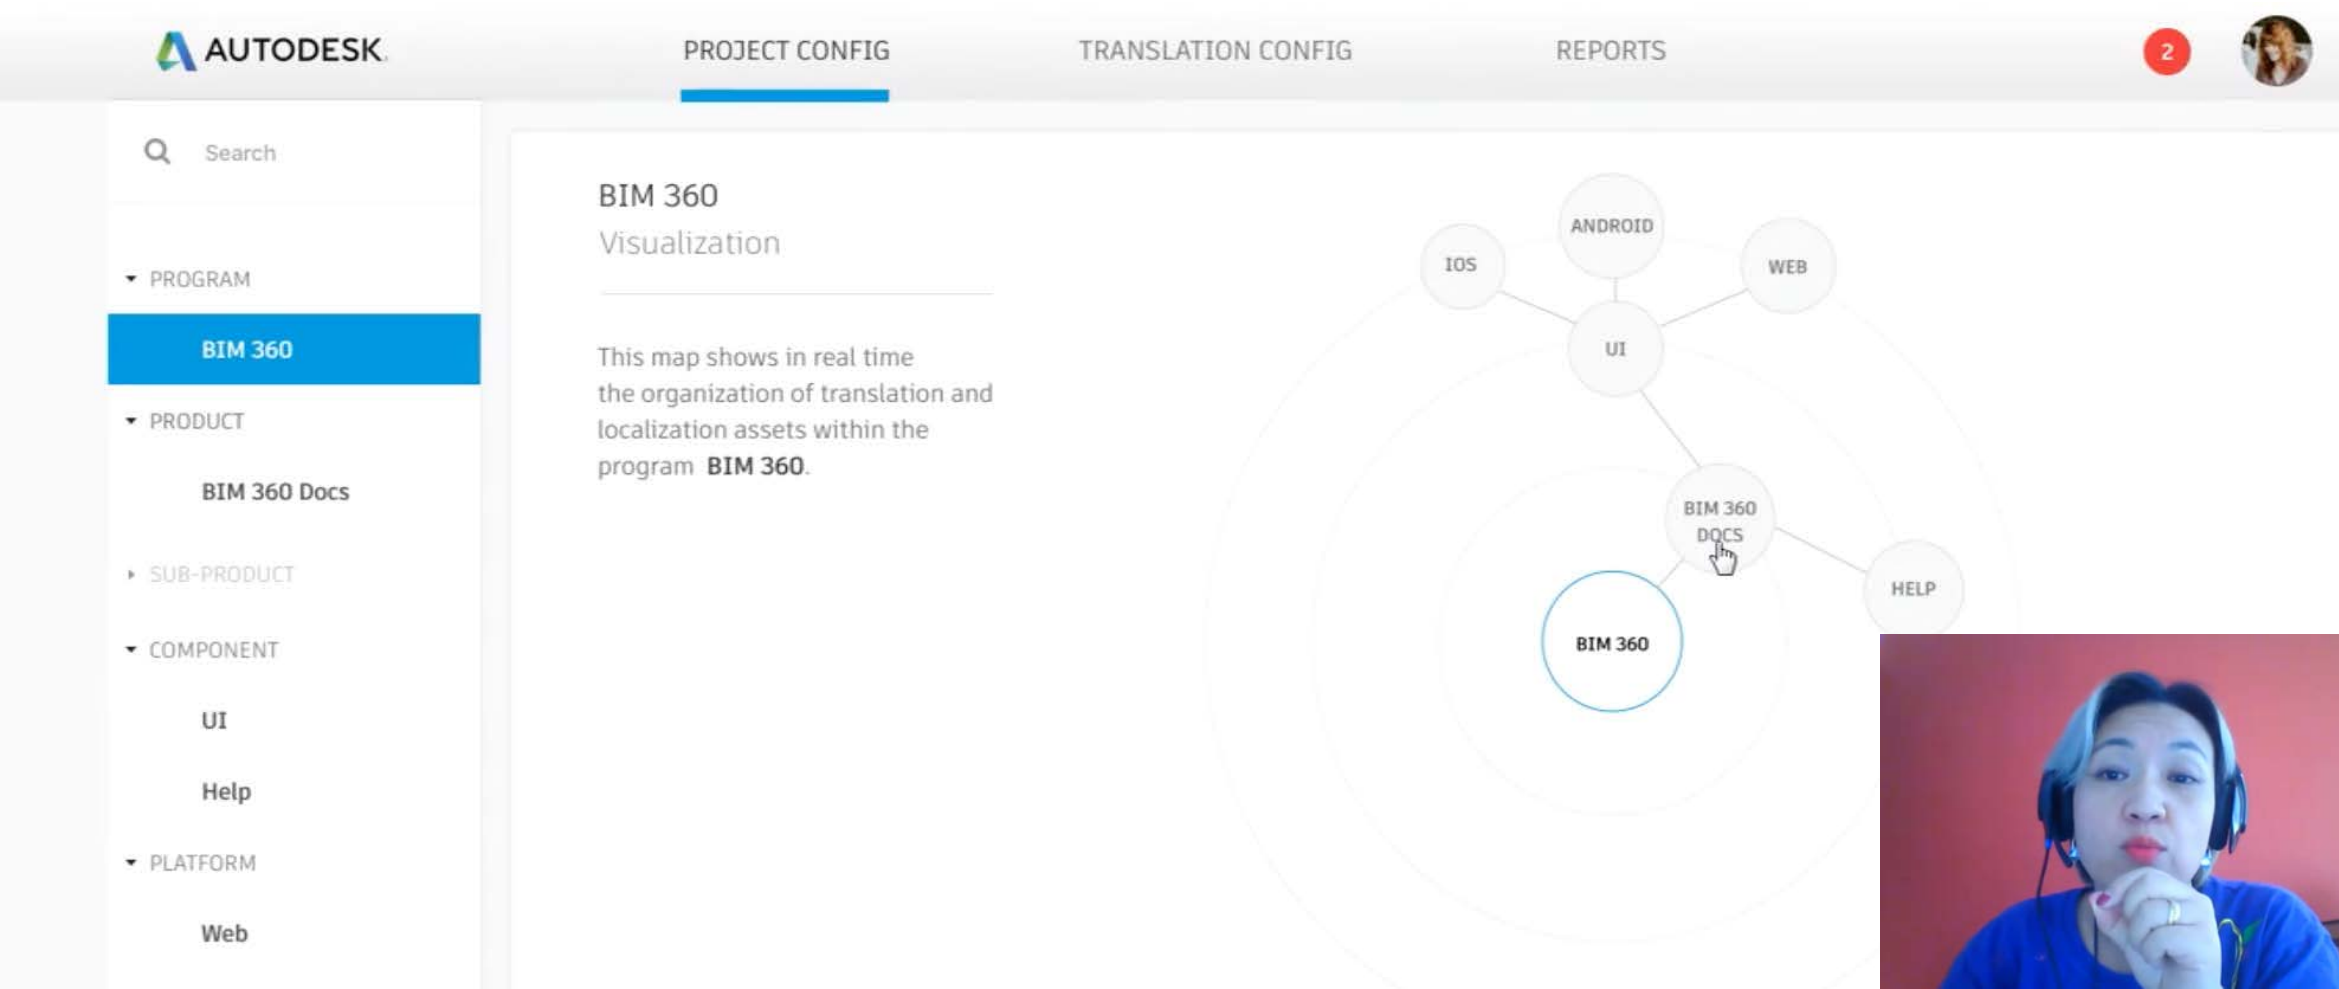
AUTODESK

PROJECT CONFIG

TRANSLATION CONFIG

REPORTS

2

Search

PROGRAM

BIM 360

PRODUCT

BIM 360 Docs

SUB-PRODUCT

COMPONENT

UI

Help

PLATFORM

Web

BIM 360

Visualization

This map shows in real time the organization of translation and localization assets within the program BIM 360.

ANDROID

IOS

WEB

UI

BIM 360 DOCS

HELP

BIM 360